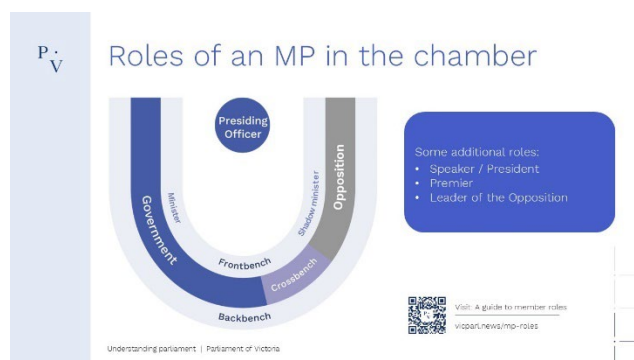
P
V

Roles of an MP in the chamber

Presiding Officer

Government

Minister

Frontbench

Crossbench

Shadow minister

Opposition

Backbench

Some additional roles:
• Speaker / President
• Premier
• Leader of the Opposition

Visit: A guide to member roles
vicparl.news/mp-roles

Understanding parliament | Parliament of Victoria